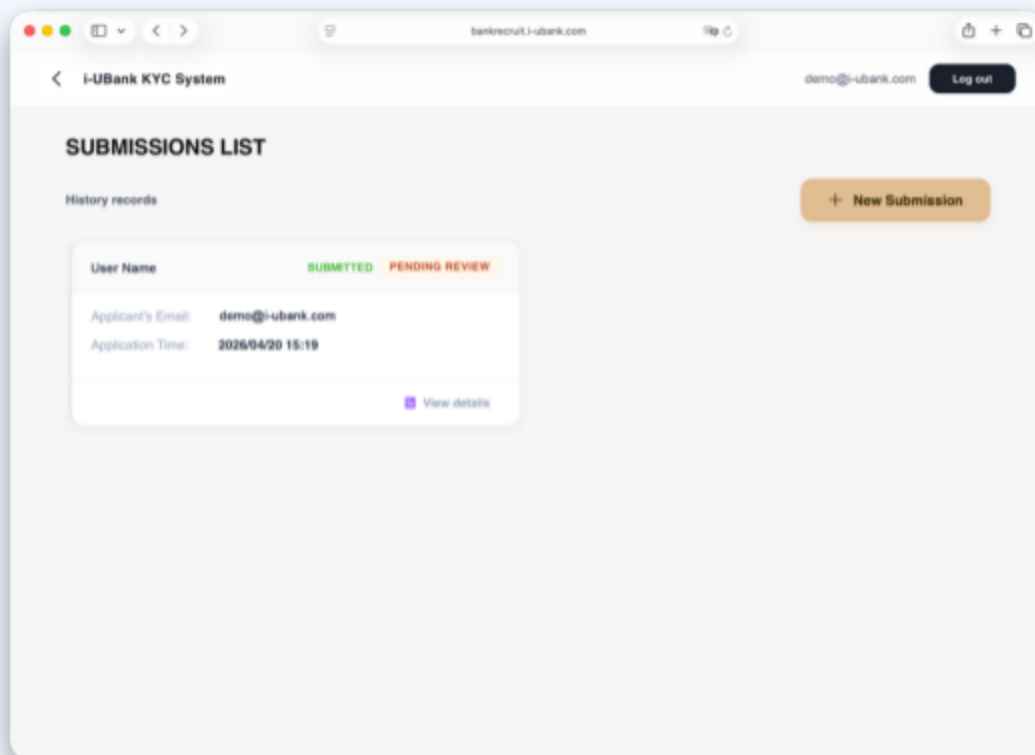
bankrecruit.i-ubank.com

i-UBank KYC System

demo@i-ubank.com

Log out

SUBMISSIONS LIST

History records

+ New Submission

User Name

SUBMITTED

PENDING REVIEW

Applicant's Email: demo@i-ubank.com

Application Time: 2026/04/20 15:19

View details